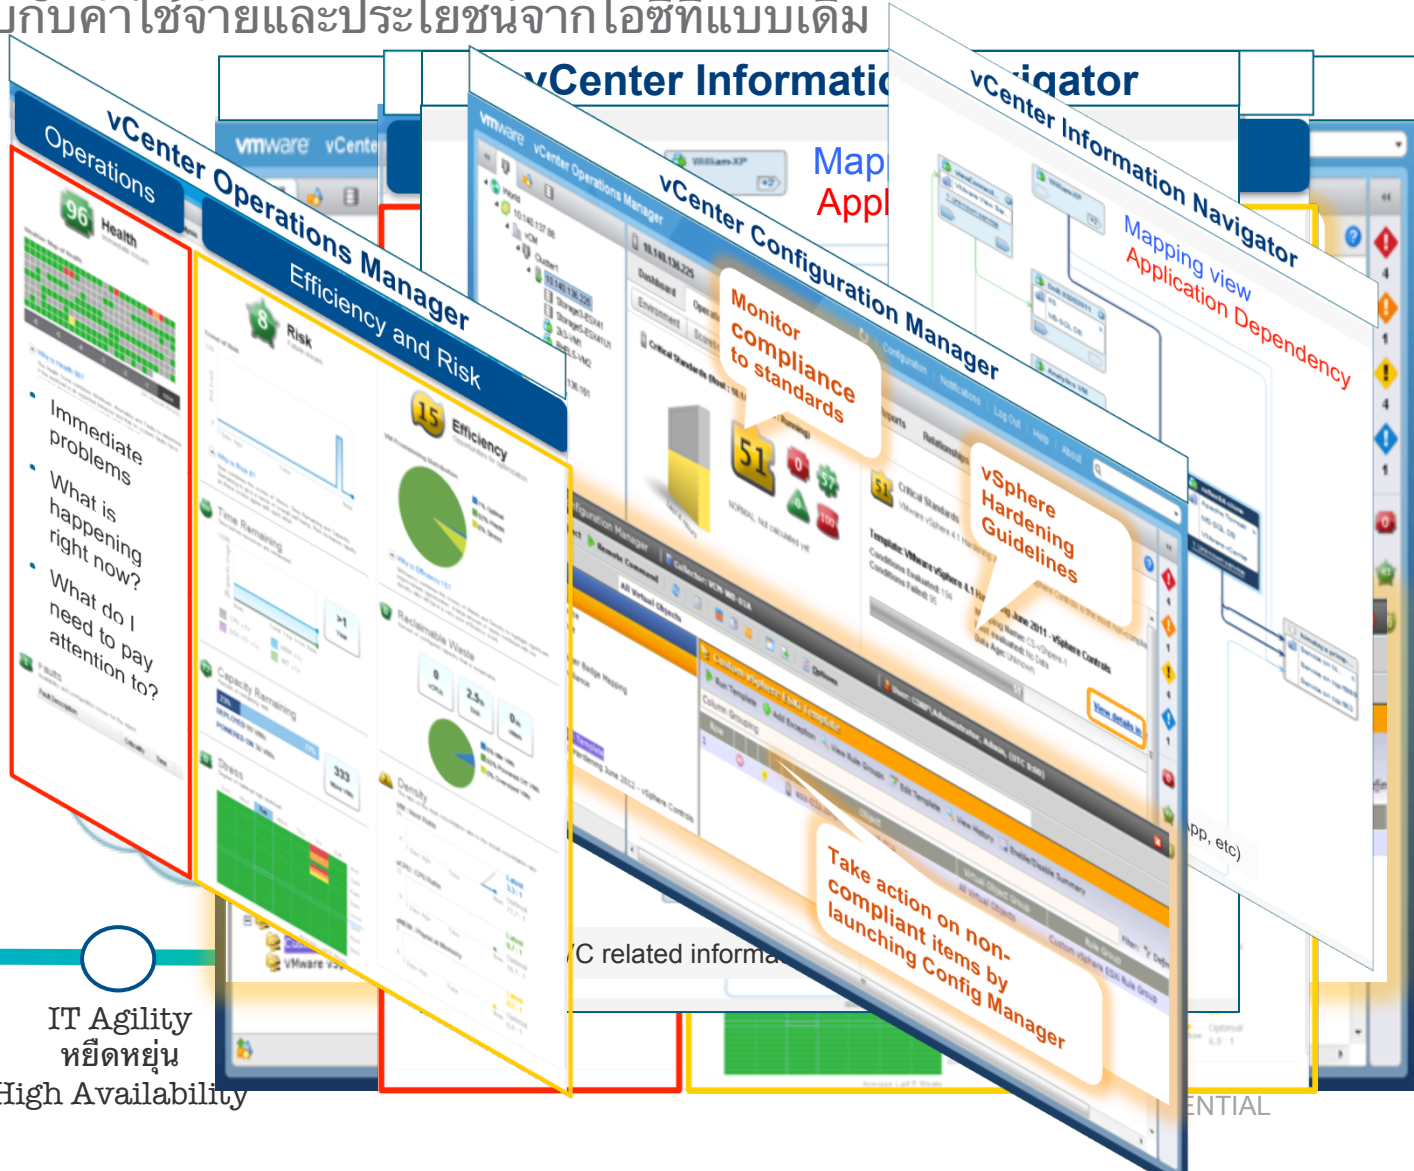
มกับค่าใช้จ่ายและประโยชน์จากไอซีทีแบบเดิม

vCenter Operations Manager
Operations
96 Health
• Immediate problems
• What is happening right now?
• What do I need to pay attention to?

vCenter Operations Manager
Efficiency and Risk
8 Risk
15 Efficiency

vCenter Informatio
Map
Appl

vCenter Configuration Manager
Monitor compliance to standards
51
vSphere Hardening Guidelines
Take action on non-compliant items by launching Config Manager

vCenter Information Navigator
Mapping view
Application Dependency

C related informa
pp, etc)

IT Agility
หยืดหยุ่น
High Availability

ENTIAL